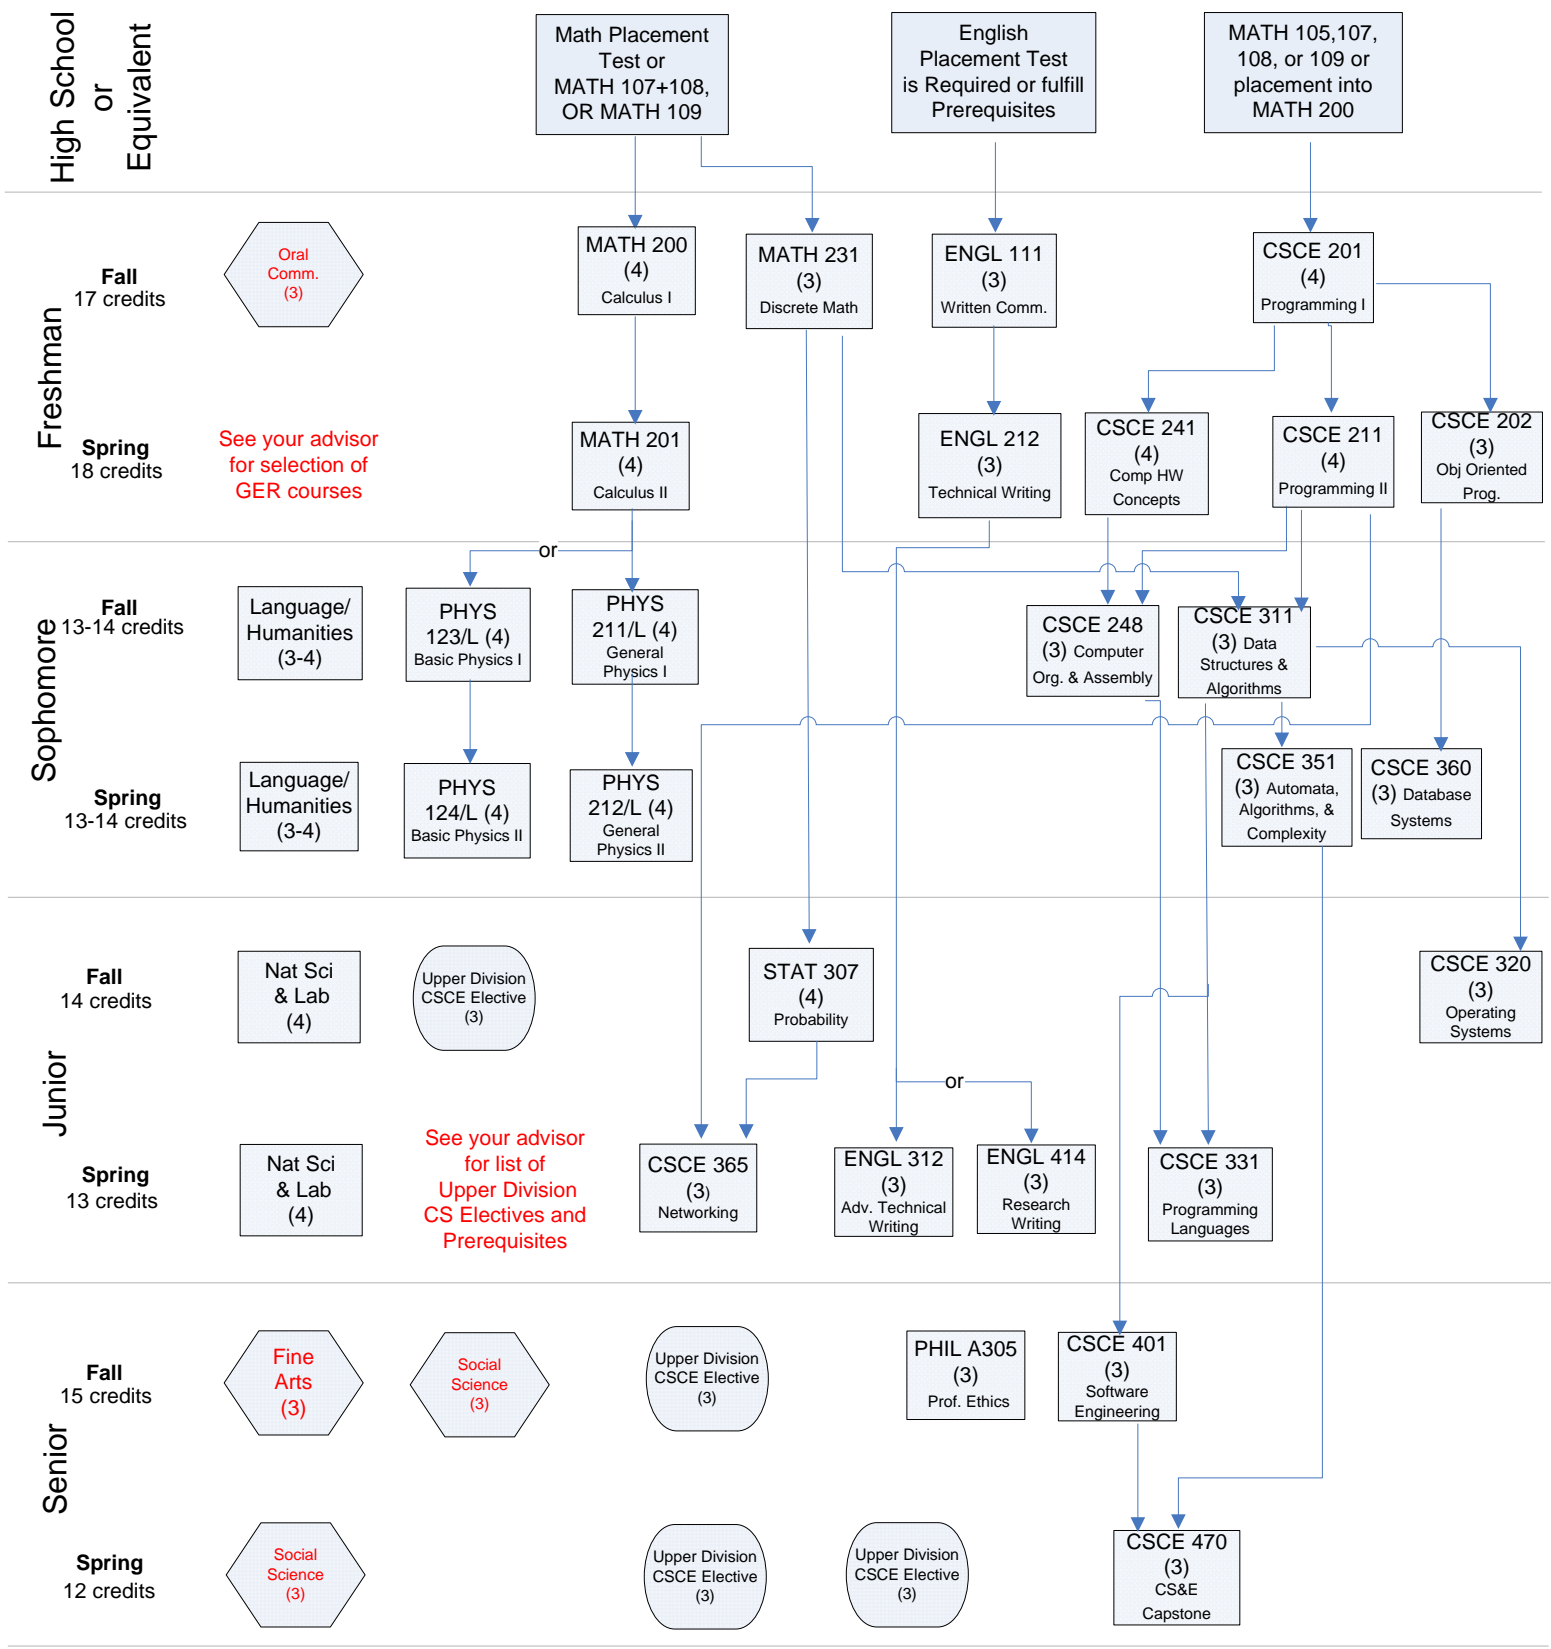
High School or Equivalent

Math Placement Test or MATH 107+108, OR MATH 109

English Placement Test is Required or fulfill Prerequisites

MATH 105,107, 108, or 109 or placement into MATH 200

Freshman

Fall
17 credits

Oral Comm. (3)

MATH 200 (4) Calculus I

MATH 231 (3) Discrete Math

ENGL 111 (3) Written Comm.

CSCE 201 (4) Programming I

Spring
18 credits

See your advisor for selection of GER courses

MATH 201 (4) Calculus II

ENGL 212 (3) Technical Writing

CSCE 241 (4) Comp HW Concepts

CSCE 211 (4) Programming II

CSCE 202 (3) Obj Oriented Prog.

or

Sophomore

Fall
13-14 credits

Language/ Humanities (3-4)

PHYS 123/L (4) Basic Physics I

PHYS 211/L (4) General Physics I

CSCE 248 (3) Computer Org. & Assembly

CSCE 311 (3) Data Structures & Algorithms

Spring
13-14 credits

Language/ Humanities (3-4)

PHYS 124/L (4) Basic Physics II

PHYS 212/L (4) General Physics II

CSCE 351 (3) Automata, Algorithms, & Complexity

CSCE 360 (3) Database Systems

Junior

Fall
14 credits

Nat Sci & Lab (4)

Upper Division CSCE Elective (3)

STAT 307 (4) Probability

CSCE 320 (3) Operating Systems

or

Spring
13 credits

Nat Sci & Lab (4)

See your advisor for list of Upper Division CS Electives and Prerequisites

CSCE 365 (3) Networking

ENGL 312 (3) Adv. Technical Writing

ENGL 414 (3) Research Writing

CSCE 331 (3) Programming Languages

Senior

Fall
15 credits

Fine Arts (3)

Social Science (3)

Upper Division CSCE Elective (3)

PHIL A305 (3) Prof. Ethics

CSCE 401 (3) Software Engineering

Spring
12 credits

Social Science (3)

Upper Division CSCE Elective (3)

Upper Division CSCE Elective (3)

CSCE 470 (3) CS&E Capstone